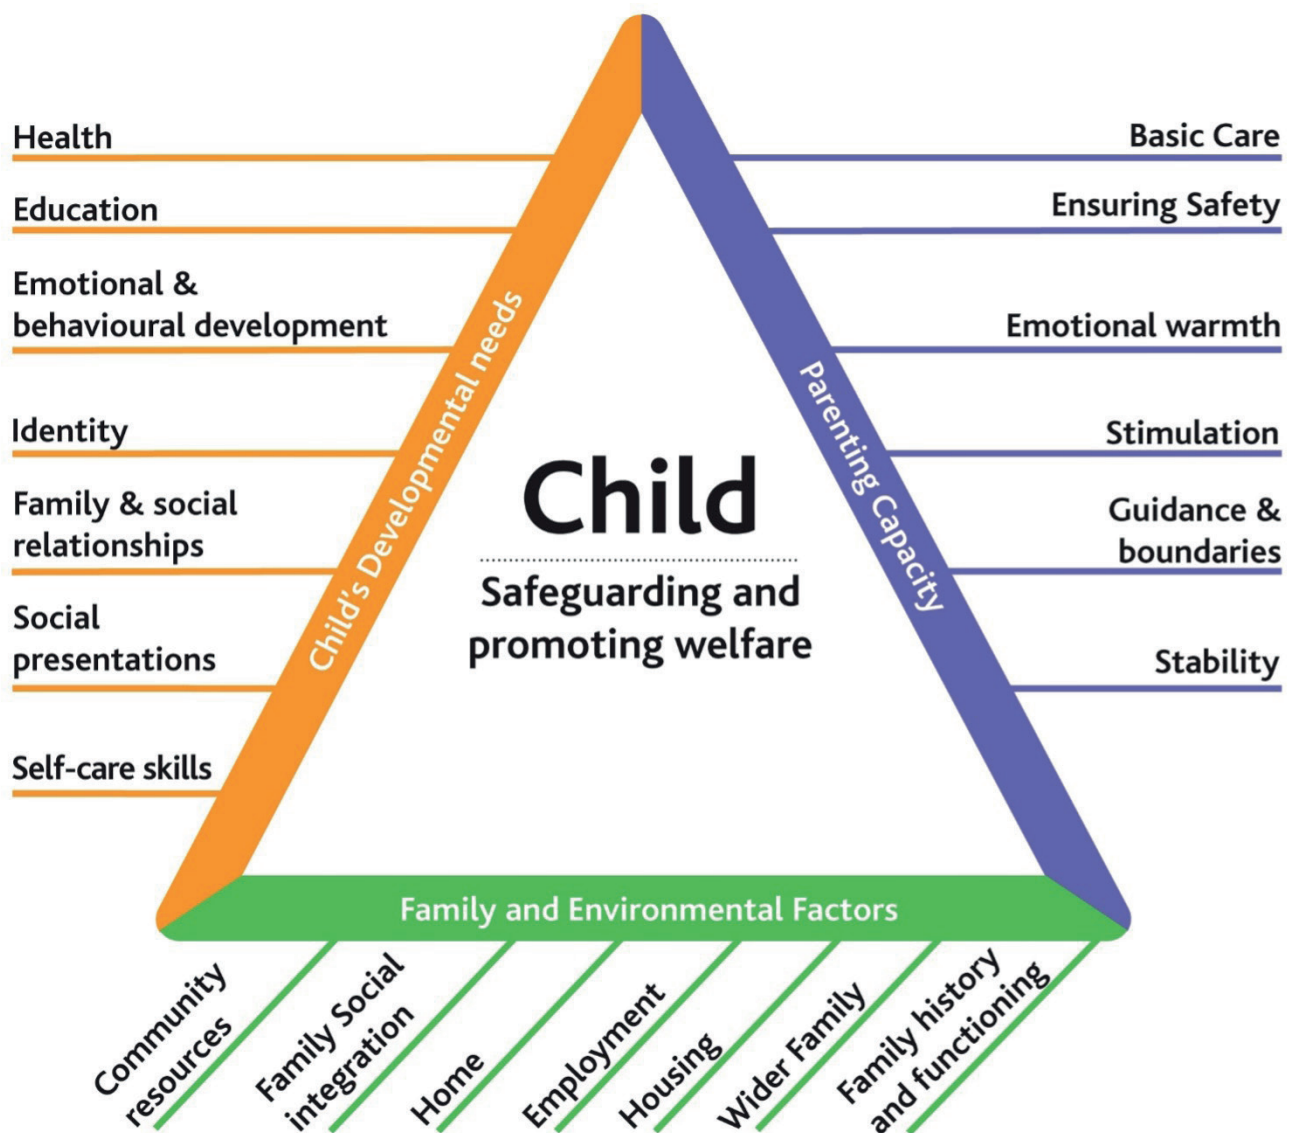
Health

Education

Emotional & behavioural development

Identity

Family & social relationships

Social presentations

Self-care skills

Child's Developmental needs

Child

Safeguarding and promoting welfare

Parenting Capacity

Basic Care

Ensuring Safety

Emotional warmth

Stimulation

Guidance & boundaries

Stability

Family and Environmental Factors

Community resources

Family Social integration

Home

Employment

Housing

Wider Family

Family history and functioning